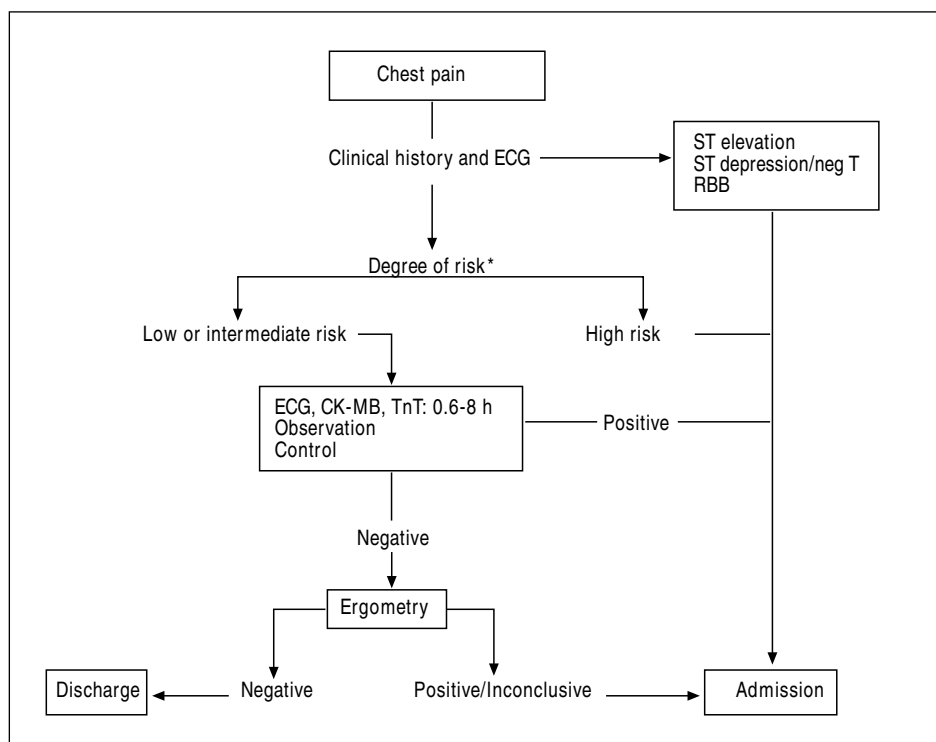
Chest pain

Clinical history and ECG

ST elevation
ST depression/neg T
RBB

Degree of risk*

Low or intermediate risk

High risk

ECG, CK-MB, TnT: 0.6-8 h
Observation
Control

Positive

Negative

Ergometry

Discharge

Negative

Positive/Inconclusive

Admission